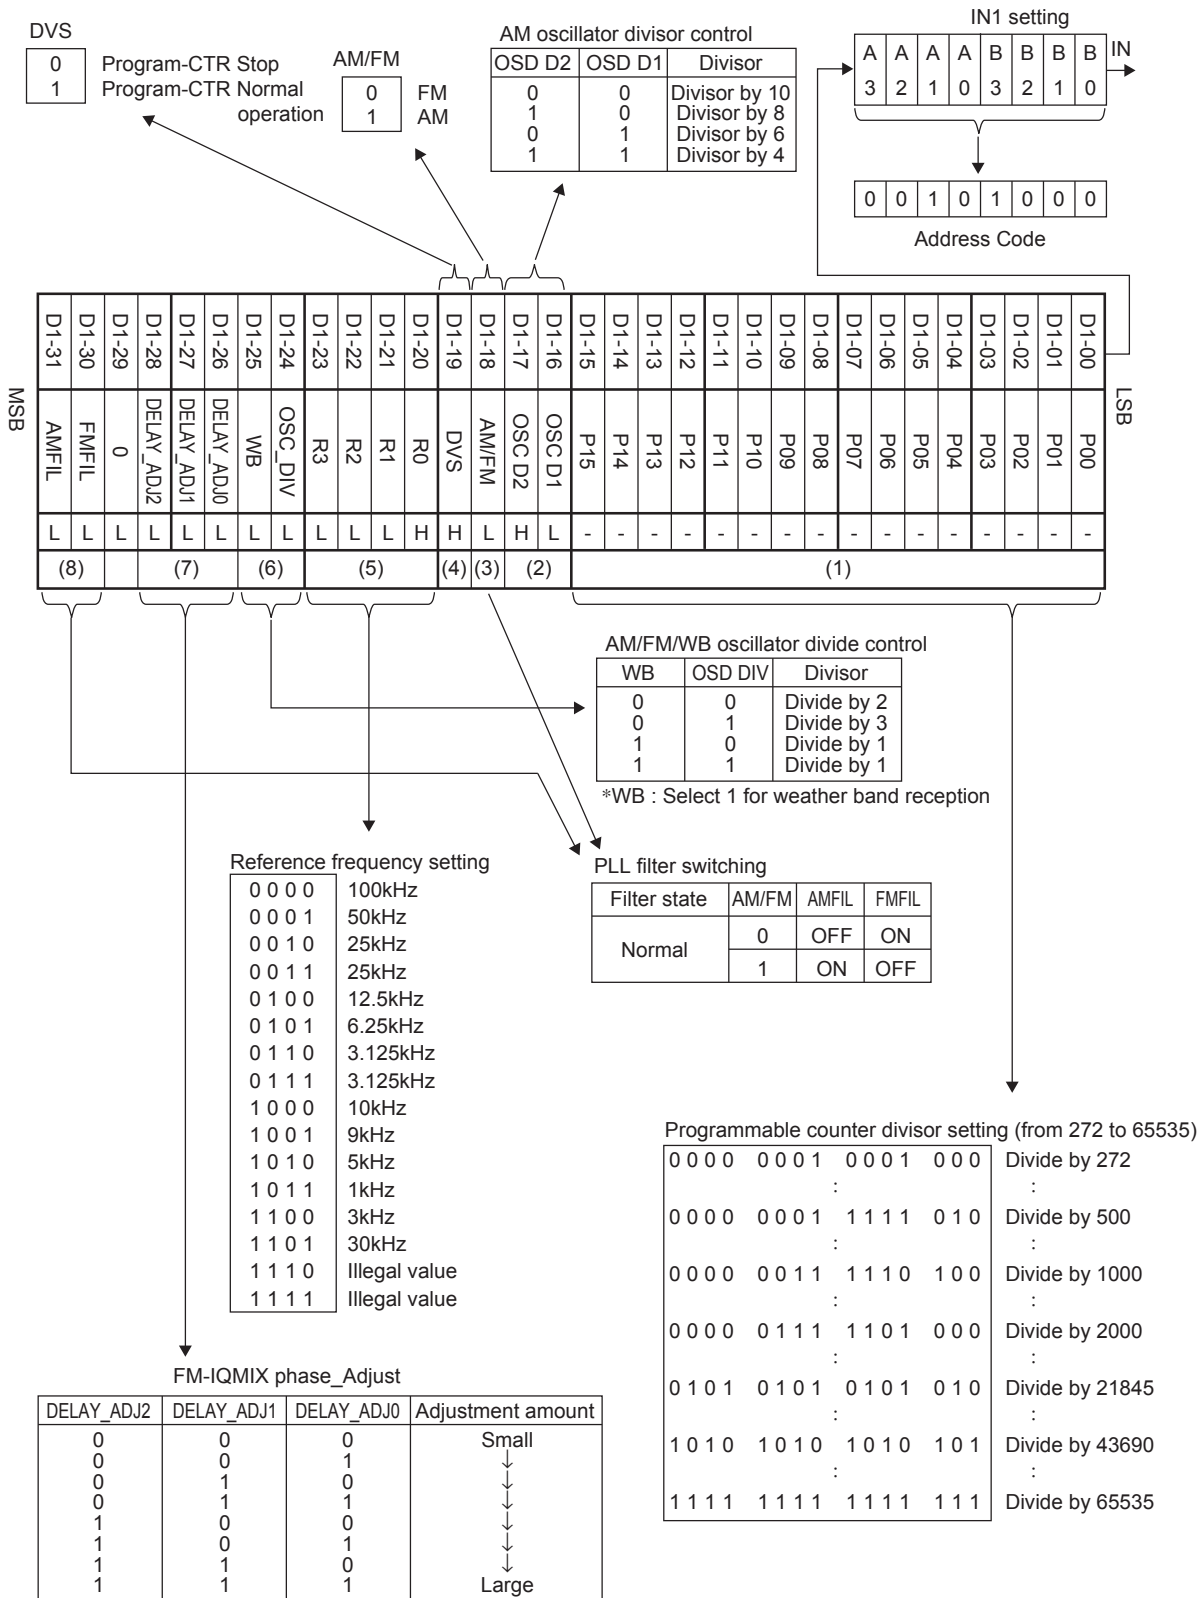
DVS

| 0 | Program-CTR Stop |
|---|---|
| 1 | Program-CTR Normal operation |

AM/FM

| 0 | FM |
|---|---|
| 1 | AM |

AM oscillator divisor control

| OSD D2 | OSD D1 | Divisor |
|---|---|---|
| 0 | 0 | Divisor by 10 |
| 1 | 0 | Divisor by 8 |
| 0 | 1 | Divisor by 6 |
| 1 | 1 | Divisor by 4 |

IN1 setting

| A3 | A2 | A1 | A0 | B3 | B2 | B1 | B0 |
|---|---|---|---|---|---|---|---|

IN

| 0 | 0 | 1 | 0 | 1 | 0 | 0 | 0 |
|---|---|---|---|---|---|---|---|

Address Code

MSB

| D1-31 | D1-30 | D1-29 | D1-28 | D1-27 | D1-26 | D1-25 | D1-24 | D1-23 | D1-22 | D1-21 | D1-20 | D1-19 | D1-18 | D1-17 | D1-16 | D1-15 | D1-14 | D1-13 | D1-12 | D1-11 | D1-10 | D1-09 | D1-08 | D1-07 | D1-06 | D1-05 | D1-04 | D1-03 | D1-02 | D1-01 | D1-00 |
|---|---|---|---|---|---|---|---|---|---|---|---|---|---|---|---|---|---|---|---|---|---|---|---|---|---|---|---|---|---|---|---|
| AMFIL | FMFIL | 0 | DELAY_ADJ2 | DELAY_ADJ1 | DELAY_ADJ0 | WB | OSC_DIV | R3 | R2 | R1 | R0 | DVS | AM/FM | OSC D2 | OSC D1 | P15 | P14 | P13 | P12 | P11 | P10 | P09 | P08 | P07 | P06 | P05 | P04 | P03 | P02 | P01 | P00 |
| L | L | L | L | L | L | L | L | L | L | L | H | H | L | H | L | - | - | - | - | - | - | - | - | - | - | - | - | - | - | - | - |
| (8) | | | (7) | | | (6) | | (5) | | | | (4) | (3) | (2) | | (1) | | | | | | | | | | | | | | | |

LSB

AM/FM/WB oscillator divide control

| WB | OSD DIV | Divisor |
|---|---|---|
| 0 | 0 | Divide by 2 |
| 0 | 1 | Divide by 3 |
| 1 | 0 | Divide by 1 |
| 1 | 1 | Divide by 1 |

*WB : Select 1 for weather band reception

Reference frequency setting

| 0000 | 100kHz |
|---|---|
| 0001 | 50kHz |
| 0010 | 25kHz |
| 0011 | 25kHz |
| 0100 | 12.5kHz |
| 0101 | 6.25kHz |
| 0110 | 3.125kHz |
| 0111 | 3.125kHz |
| 1000 | 10kHz |
| 1001 | 9kHz |
| 1010 | 5kHz |
| 1011 | 1kHz |
| 1100 | 3kHz |
| 1101 | 30kHz |
| 1110 | Illegal value |
| 1111 | Illegal value |

PLL filter switching

| Filter state | AM/FM | AMFIL | FMFIL |
|---|---|---|---|
| Normal | 0 | OFF | ON |
| | 1 | ON | OFF |

Programmable counter divisor setting (from 272 to 65535)

| 0000 0001 0001 000 | Divide by 272 |
|---|---|
| : | : |
| 0000 0001 1111 010 | Divide by 500 |
| : | : |
| 0000 0011 1110 100 | Divide by 1000 |
| : | : |
| 0000 0111 1101 000 | Divide by 2000 |
| : | : |
| 0101 0101 0101 010 | Divide by 21845 |
| : | : |
| 1010 1010 1010 101 | Divide by 43690 |
| : | : |
| 1111 1111 1111 111 | Divide by 65535 |

FM-IQMIX phase_Adjust

| DELAY_ADJ2 | DELAY_ADJ1 | DELAY_ADJ0 | Adjustment amount |
|---|---|---|---|
| 0 | 0 | 0 | Small |
| 0 | 0 | 1 | ↓ |
| 0 | 1 | 0 | ↓ |
| 0 | 1 | 1 | ↓ |
| 1 | 0 | 0 | ↓ |
| 1 | 0 | 1 | ↓ |
| 1 | 1 | 0 | ↓ |
| 1 | 1 | 1 | Large |